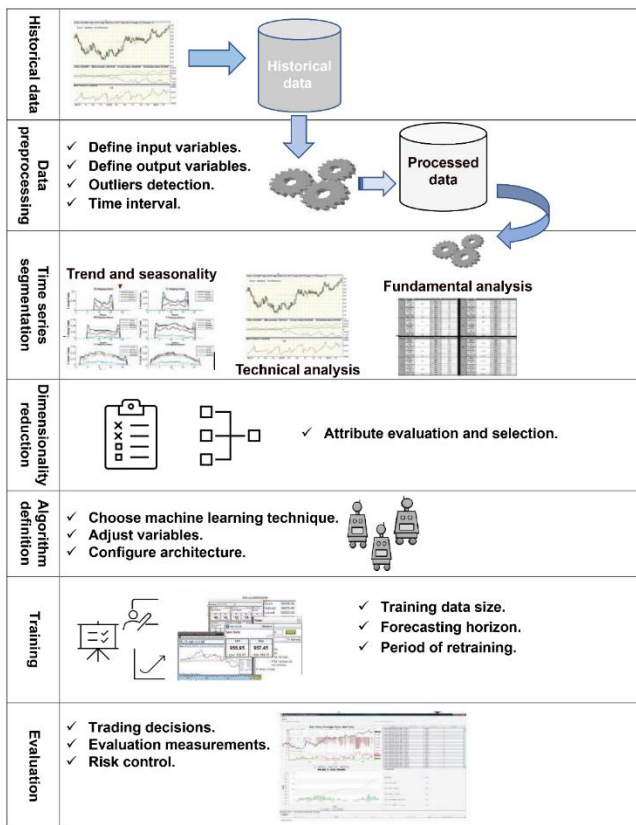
Historical data

Historical data

Data preprocessing

✓ Define input variables.
✓ Define output variables.
✓ Outliers detection.
✓ Time interval.

Processed data

Time series segmentation

Trend and seasonality

Technical analysis

Fundamental analysis

Dimensionality reduction

✓ Attribute evaluation and selection.

Algorithm definition

✓ Choose machine learning technique.
✓ Adjust variables.
✓ Configure architecture.

Training

✓ Training data size.
✓ Forecasting horizon.
✓ Period of retraining.

Evaluation

✓ Trading decisions.
✓ Evaluation measurements.
✓ Risk control.